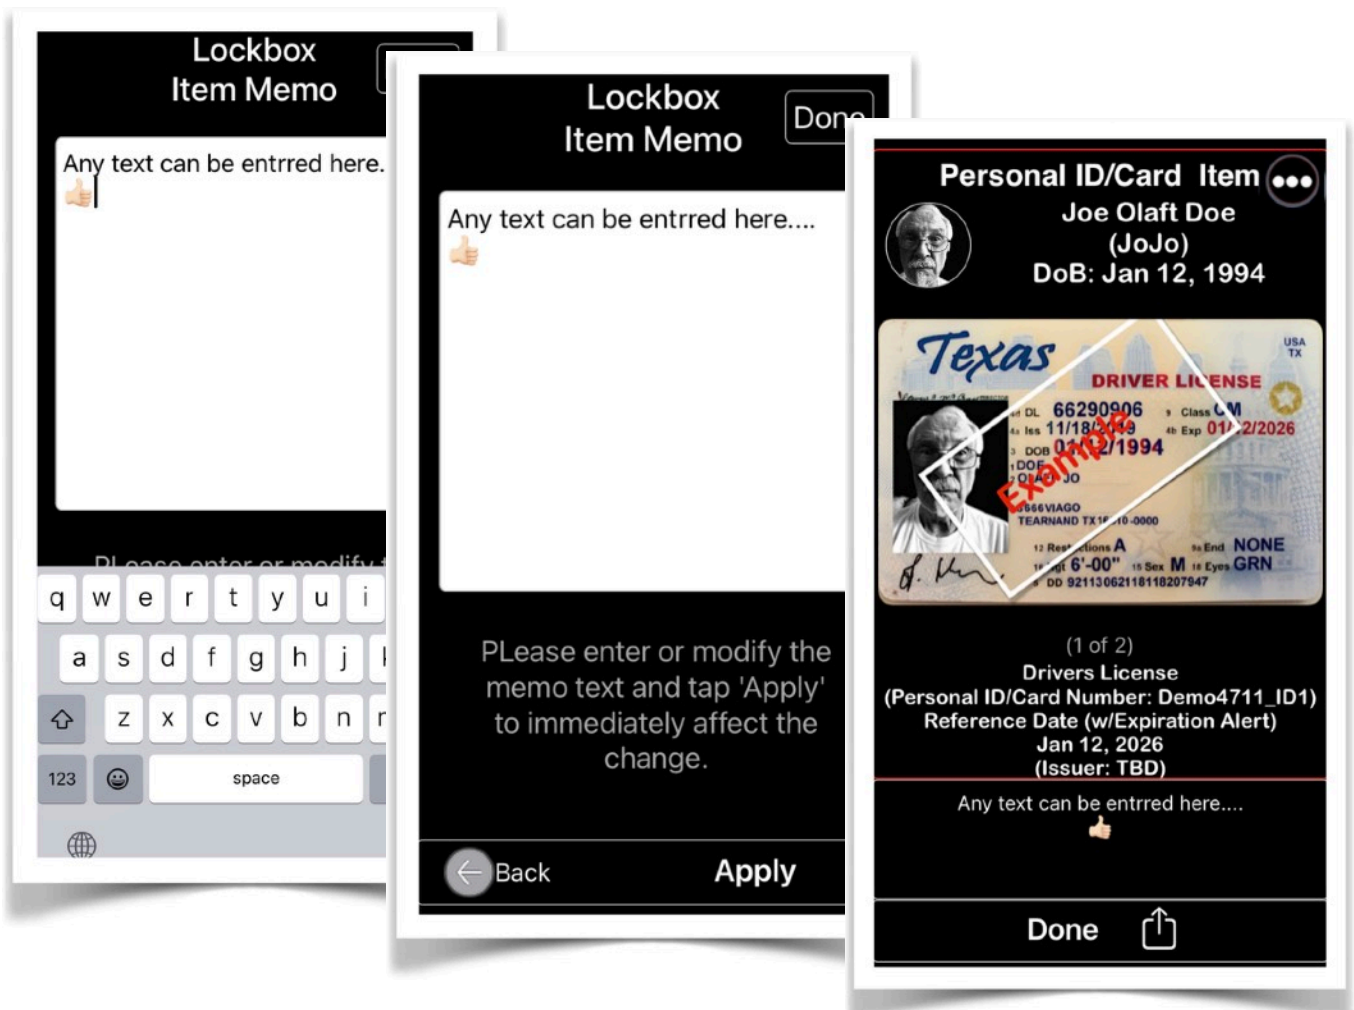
Lockbox
Item Memo

Any text can be entrred here.
👍

PLease enter or modify t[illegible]

q w e r t y u i
a s d f g h j
z x c v b n
123 space

Lockbox
Item Memo
Done

Any text can be entrred here....
👍

PLease enter or modify the memo text and tap 'Apply' to immediately affect the change.

Back Apply

Personal ID/Card Item
Joe Olaft Doe
(JoJo)
DoB: Jan 12, 1994

Texas
USA TX
DRIVER LICENSE
DL 66290906
Class CM
Iss 11/18/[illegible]
Exp 01/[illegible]2/2026
DOB 01/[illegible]/1994
DOE
JO
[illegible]666 VIAGO
TEARNAND TX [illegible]-0000
Restrictions A
End NONE
Hgt 6'-00"
Sex M
Eyes GRN
DD 92113062118118207947
Example

(1 of 2)
Drivers License
(Personal ID/Card Number: Demo4711_ID1)
Reference Date (w/Expiration Alert)
Jan 12, 2026
(Issuer: TBD)

Any text can be entrred here....
👍

Done